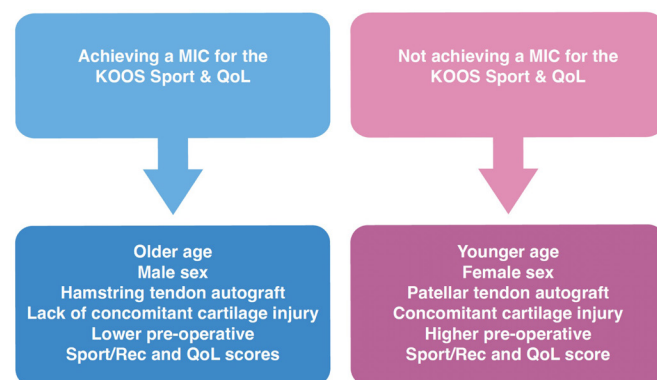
Achieving a MIC for the KOOS Sport & QoL

Not achieving a MIC for the KOOS Sport & QoL

Older age
Male sex
Hamstring tendon autograft
Lack of concomitant cartilage injury
Lower pre-operative
Sport/Rec and QoL scores

Younger age
Female sex
Patellar tendon autograft
Concomitant cartilage injury
Higher pre-operative
Sport/Rec and QoL score